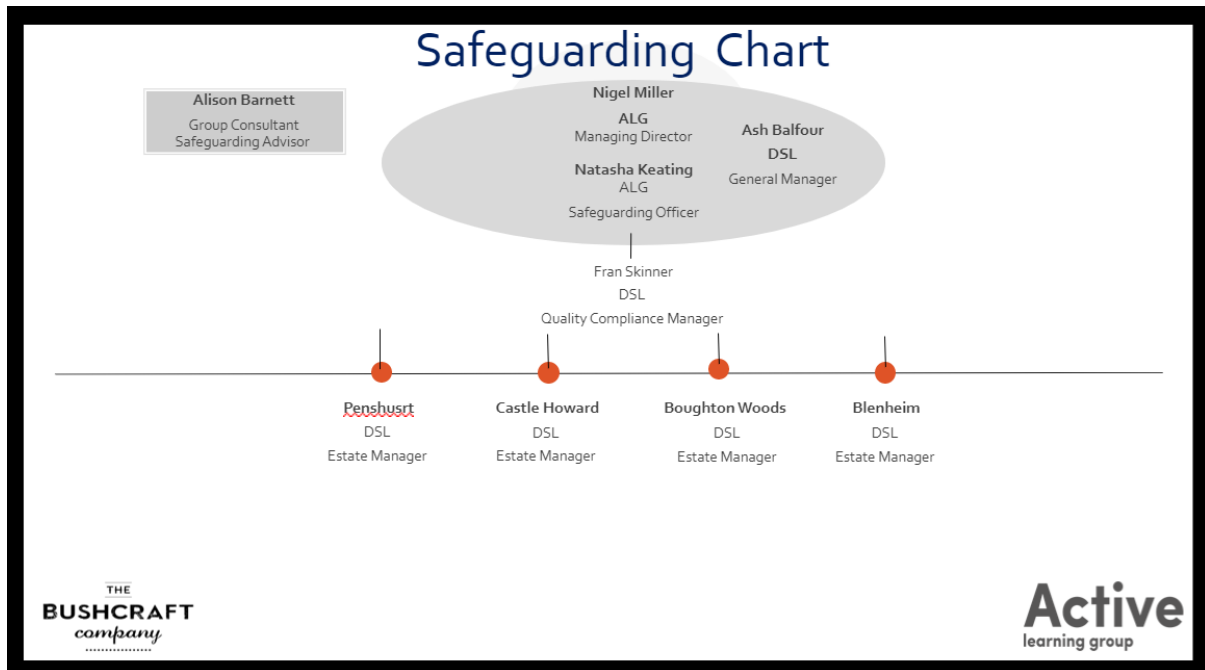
Safeguarding Chart

Alison Barnett
Group Consultant
Safeguarding Advisor

Nigel Miller
ALG
Managing Director

Ash Balfour
DSL
General Manager

Natasha Keating
ALG
Safeguarding Officer

Fran Skinner
DSL
Quality Compliance Manager

Penshusrt
DSL
Estate Manager

Castle Howard
DSL
Estate Manager

Boughton Woods
DSL
Estate Manager

Blenheim
DSL
Estate Manager

THE
BUSHCRAFT
company

Active
learning group